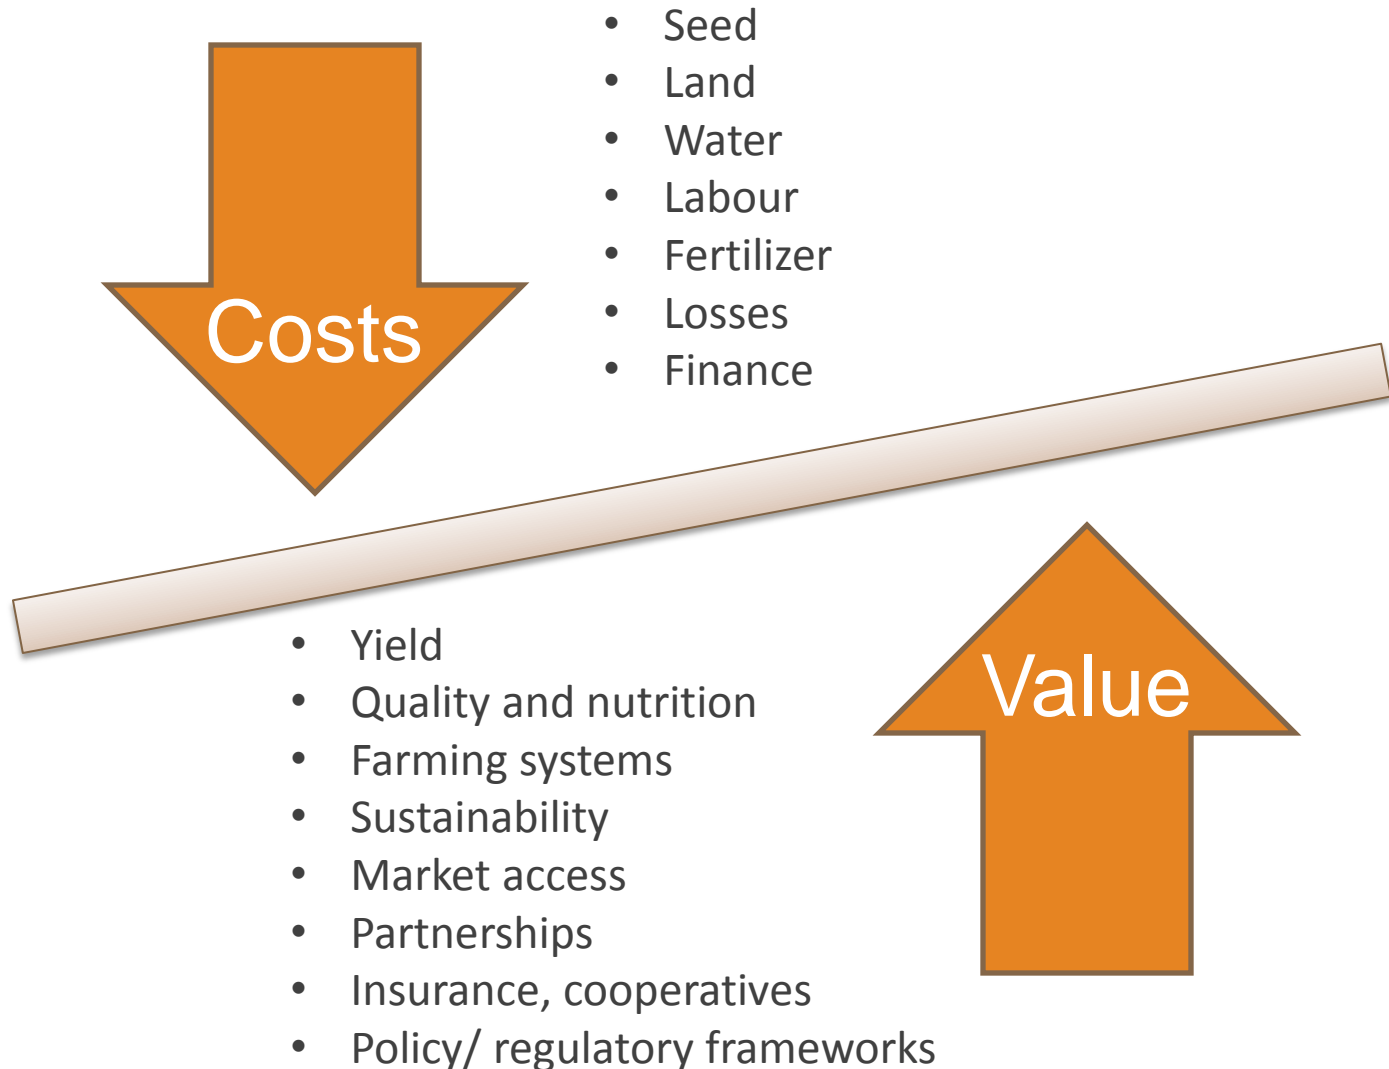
Costs

- Seed
- Land
- Water
- Labour
- Fertilizer
- Losses
- Finance

- Yield
- Quality and nutrition
- Farming systems
- Sustainability
- Market access
- Partnerships
- Insurance, cooperatives
- Policy/ regulatory frameworks

Value